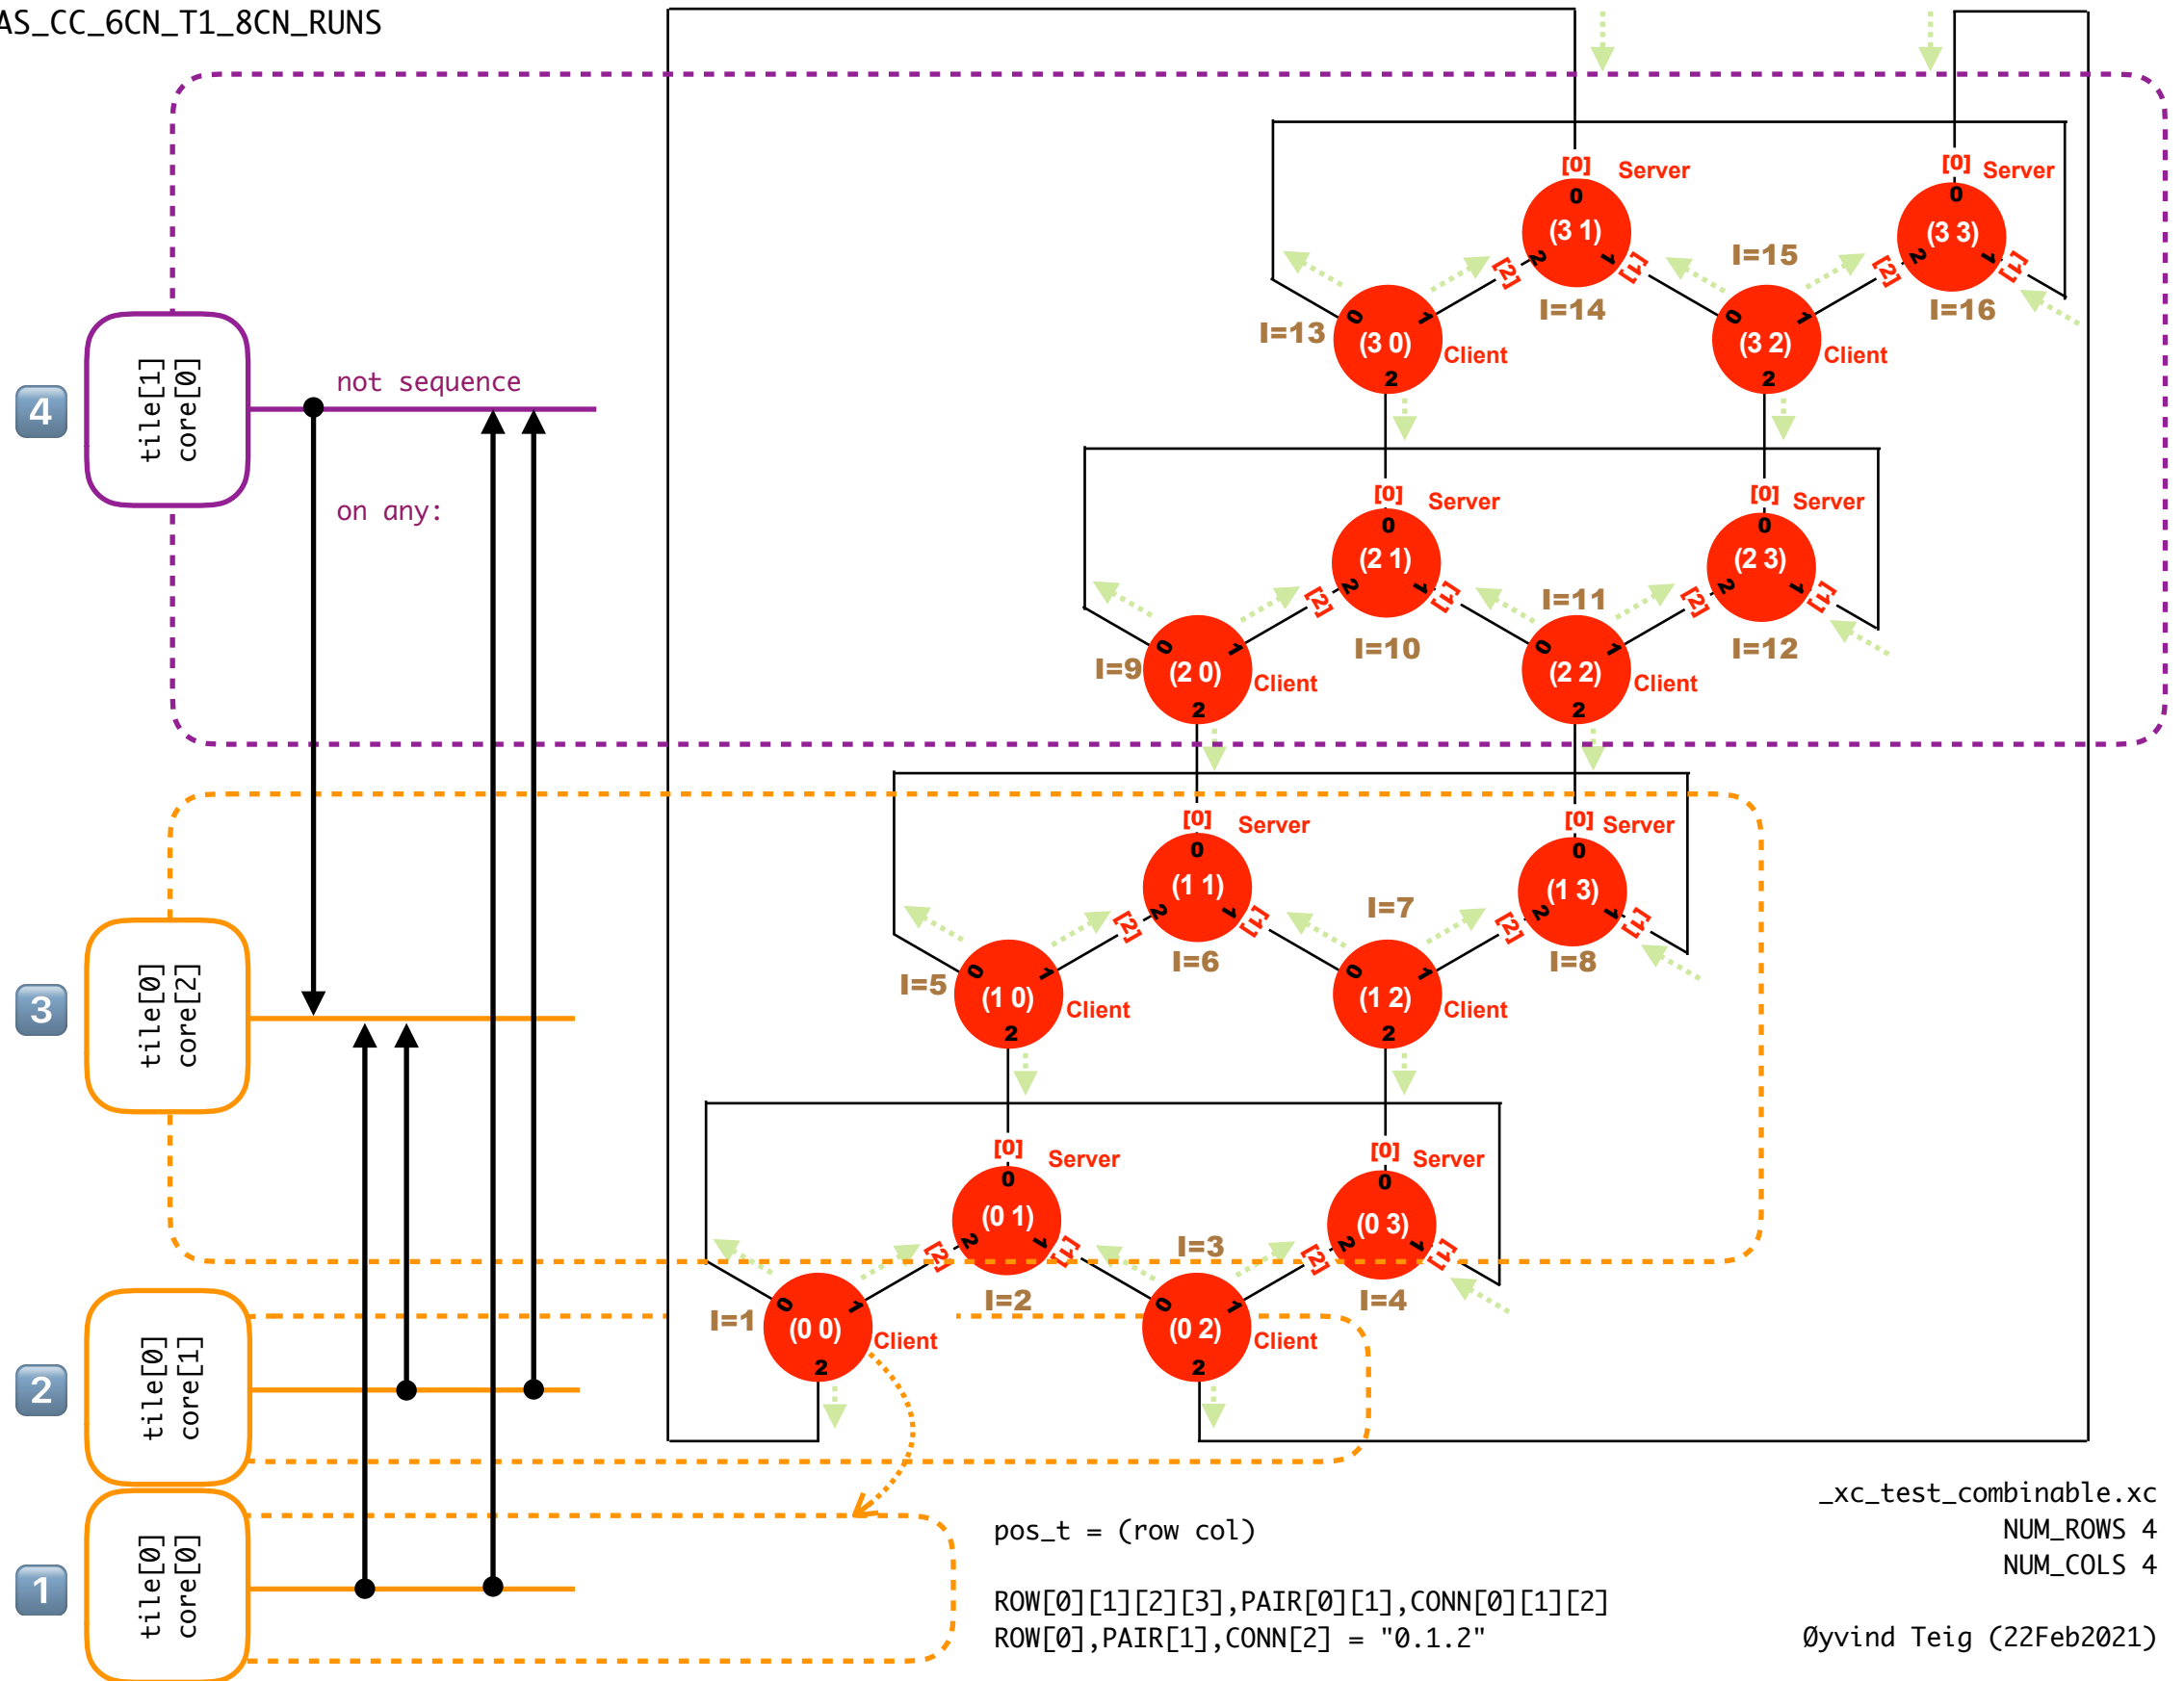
AS_CC_6CN_T1_8CN_RUNS

4
tile[1] core[0]
not sequence
on any:

3
tile[0] core[2]

2
tile[0] core[1]

1
tile[0] core[0]

[0] Server
0
(3 1)
2 1
[2] [1]

[0] Server
0
(3 3)
2 1
[2] [1]

I=13
0 1
(3 0)
2
Client

I=14

I=15
0 1
(3 2)
2
Client

I=16

[0] Server
0
(2 1)
2 1
[2] [1]

[0] Server
0
(2 3)
2 1
[2] [1]

I=9
0 1
(2 0)
2
Client

I=10

I=11
0 1
(2 2)
2
Client

I=12

[0] Server
0
(1 1)
2 1
[2] [1]

[0] Server
0
(1 3)
2 1
[2] [1]

I=5
0 1
(1 0)
2
Client

I=6

I=7
0 1
(1 2)
2
Client

I=8

[0] Server
0
(0 1)
2 1
[2] [1]

[0] Server
0
(0 3)
2 1
[2] [1]

I=1
0 1
(0 0)
2
Client

I=2

I=3
0 1
(0 2)
2
Client

I=4

pos_t = (row col)

ROW[0][1][2][3],PAIR[0][1],CONN[0][1][2]
ROW[0],PAIR[1],CONN[2] = "0.1.2"

_xc_test_combinable.xc
NUM_ROWS 4
NUM_COLS 4

Øyvind Teig (22Feb2021)